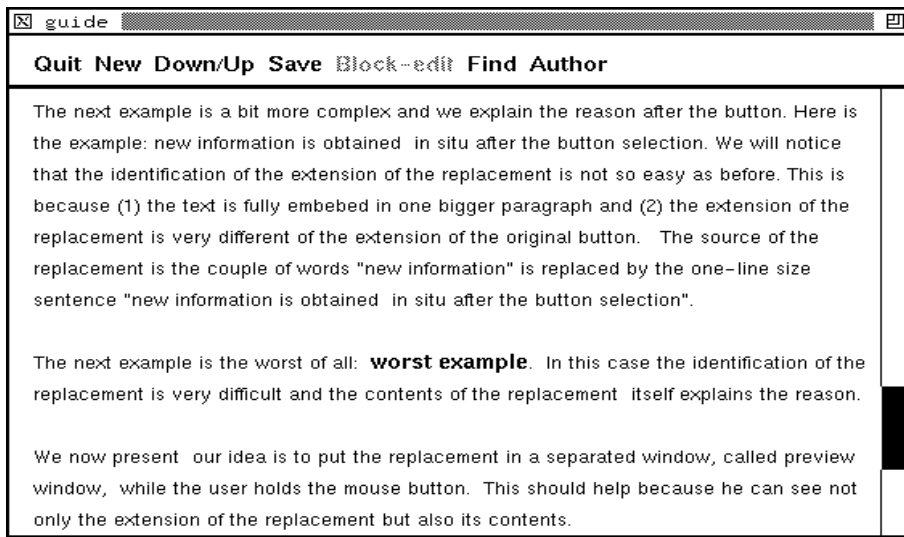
guide

Quit New Down/Up Save Block-edit Find Author

The next example is a bit more complex and we explain the reason after the button. Here is the example: new information is obtained in situ after the button selection. We will notice that the identification of the extension of the replacement is not so easy as before. This is because (1) the text is fully embebed in one bigger paragraph and (2) the extension of the replacement is very different of the extension of the original button. The source of the replacement is the couple of words "new information" is replaced by the one-line size sentence "new information is obtained in situ after the button selection".

The next example is the worst of all: **worst example**. In this case the identification of the replacement is very difficult and the contents of the replacement itself explains the reason.

We now present our idea is to put the replacement in a separated window, called preview window, while the user holds the mouse button. This should help because he can see not only the extension of the replacement but also its contents.